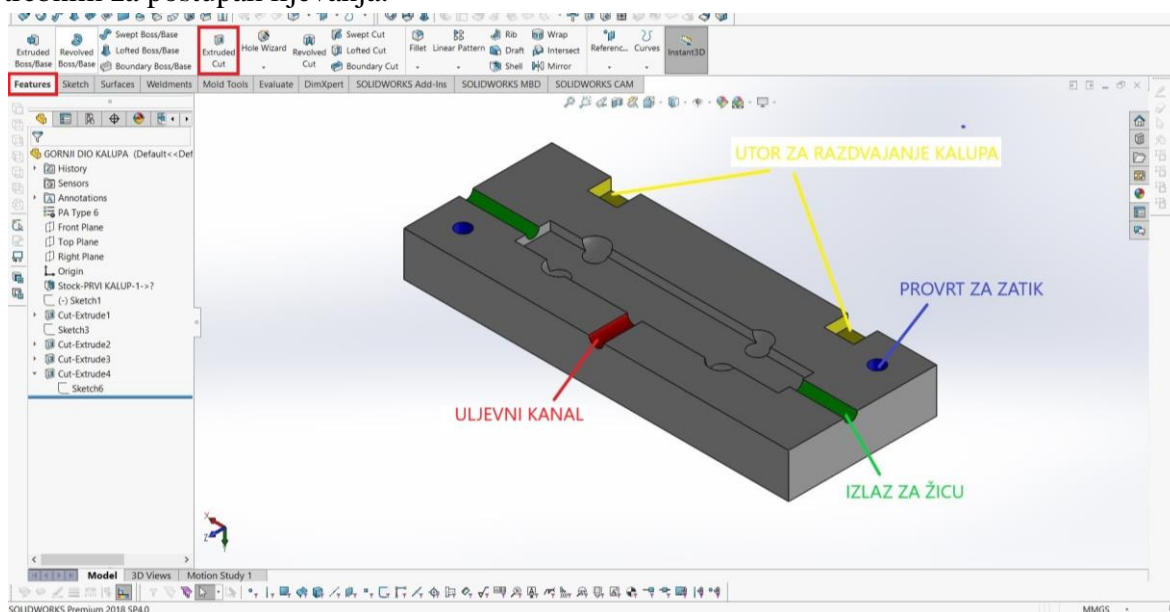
potrebni za postupak lijevanja.

Extruded Boss/Base
Revolved Boss/Base
Swept Boss/Base
Lofted Boss/Base
Boundary Boss/Base
Extruded Cut
Hole Wizard
Revolved Cut
Swept Cut
Lofted Cut
Boundary Cut
Fillet
Linear Pattern
Rib
Draft
Shell
Wrap
Intersect
Mirror
Referenc...
Curves
Instant3D

Features | Sketch | Surfaces | Weldments | Mold Tools | Evaluate | DimXpert | SOLIDWORKS Add-Ins | SOLIDWORKS MBD | SOLIDWORKS CAM

GORNJI DIO KALUPA (Default<<Def
History
Sensors
Annotations
PA Type 6
Front Plane
Top Plane
Right Plane
Origin
Stock-PRVI KALUP-1->?
(-) Sketch1
Cut-Extrude1
Sketch3
Cut-Extrude2
Cut-Extrude3
Cut-Extrude4
Sketch6

UTOR ZA RAZDVAJANJE KALUPA
PROVRT ZA ZATIK
ULJEVNI KANAL
IZLAZ ZA ŽICU

Model | 3D Views | Motion Study 1

SOLIDWORKS Premium 2018 SP4.0
MMGS